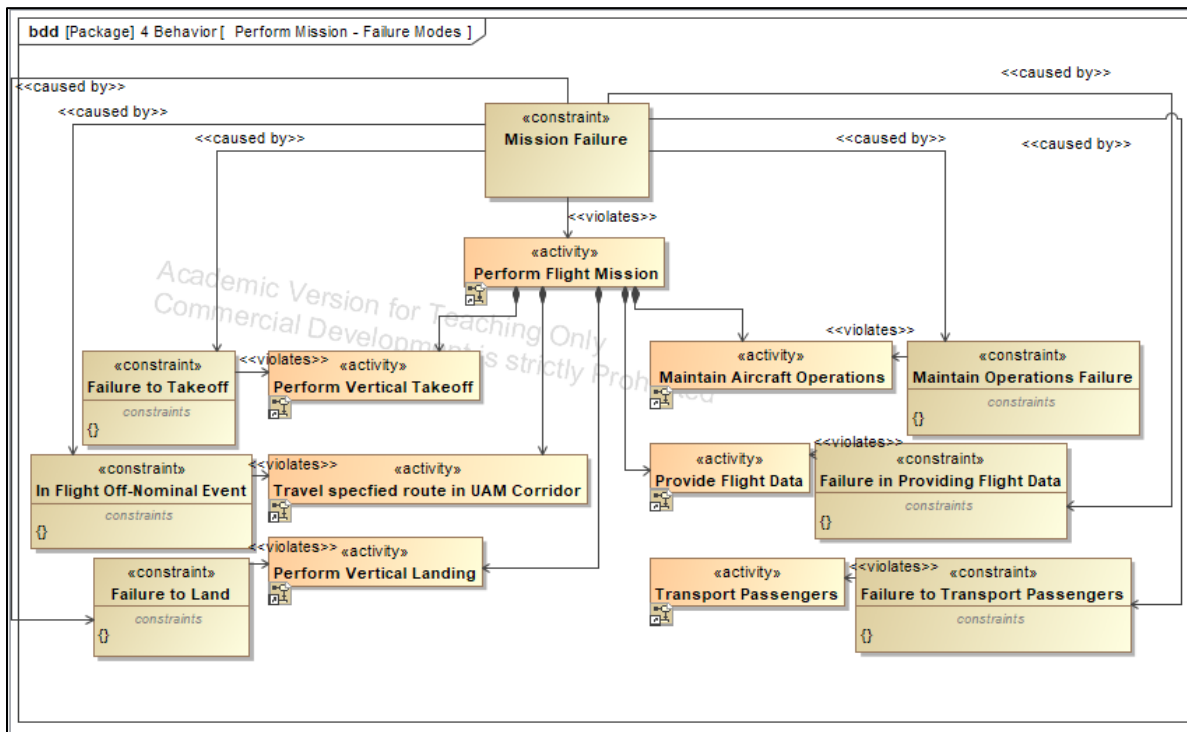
bdd [Package] 4 Behavior [ Perform Mission - Failure Modes ]

<<caused by>>
<<caused by>>
<<caused by>>
<<caused by>>
<<caused by>>
<<caused by>>

«constraint»
Mission Failure

<<violates>>

«activity»
Perform Flight Mission

Academic Version for Teaching Only
Commercial Development is strictly Prohibited

«constraint»
Failure to Takeoff
constraints
{}

<<violates>>
«activity»
Perform Vertical Takeoff

«activity»
Maintain Aircraft Operations

<<violates>>

«constraint»
Maintain Operations Failure
constraints
{}

«constraint»
In Flight Off-Nominal Event
constraints
{}

<<violates>>
«activity»
Travel specfied route in UAM Corridor

«activity»
Provide Flight Data

<<violates>>
«constraint»
Failure in Providing Flight Data
constraints
{}

<<violates>>
«activity»
Perform Vertical Landing

«constraint»
Failure to Land
constraints
{}

«activity»
Transport Passengers

<<violates>>
«constraint»
Failure to Transport Passengers
constraints
{}